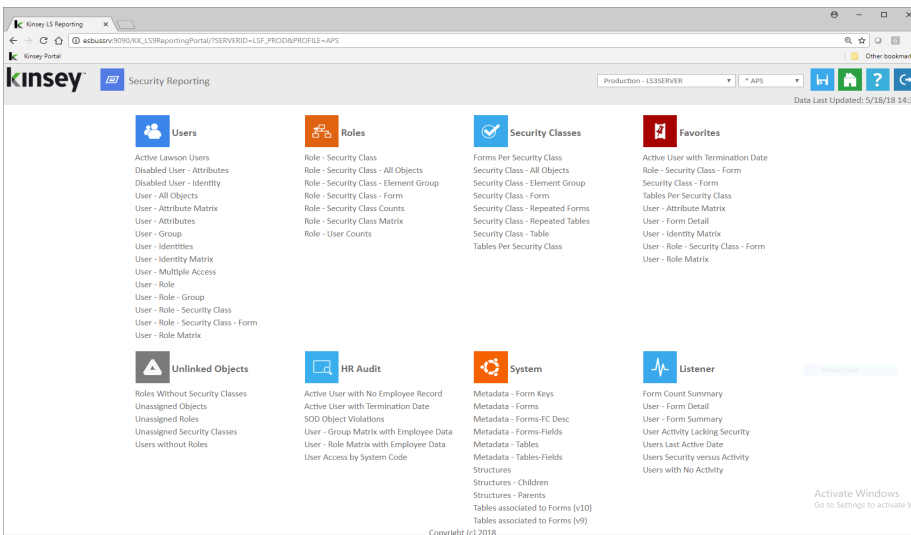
Kinsey LS Reporting ×

esbussrv:9090/KK_LS9ReportingPortal/?SERVERID=LSF_PROD&PROFILE=APS

Kinsey Portal

Other bookmar

kinsey

Security Reporting

Production - LS3SERVER

* APS

Data Last Updated: 5/18/18 14:3

Users

Active Lawson Users
Disabled User - Attributes
Disabled User - Identity
User - All Objects
User - Attribute Matrix
User - Attributes
User - Group
User - Identities
User - Identity Matrix
User - Multiple Access
User - Role
User - Role - Group
User - Role - Security Class
User - Role - Security Class - Form
User - Role Matrix

Roles

Role - Security Class
Role - Security Class - All Objects
Role - Security Class - Element Group
Role - Security Class - Form
Role - Security Class Counts
Role - Security Class Matrix
Role - User Counts

Security Classes

Forms Per Security Class
Security Class - All Objects
Security Class - Element Group
Security Class - Form
Security Class - Repeated Forms
Security Class - Repeated Tables
Security Class - Table
Tables Per Security Class

Favorites

Active User with Termination Date
Role - Security Class - Form
Security Class - Form
Tables Per Security Class
User - Attribute Matrix
User - Form Detail
User - Identity Matrix
User - Role - Security Class - Form
User - Role Matrix

Unlinked Objects

Roles Without Security Classes
Unassigned Objects
Unassigned Roles
Unassigned Security Classes
Users without Roles

HR Audit

Active User with No Employee Record
Active User with Termination Date
SOD Object Violations
User - Group Matrix with Employee Data
User - Role Matrix with Employee Data
User Access by System Code

System

Metadata - Form Keys
Metadata - Forms
Metadata - Forms-FC Desc
Metadata - Forms-Fields
Metadata - Tables
Metadata - Tables-Fields
Structures
Structures - Children
Structures - Parents
Tables associated to Forms (v10)
Tables associated to Forms (v9)

Listener

Form Count Summary
User - Form Detail
User - Form Summary
User Activity Lacking Security
Users Last Active Date
Users Security versus Activity
Users with No Activity

Activate Windows
Go to Settings to activate W

Copyright (c) 2018